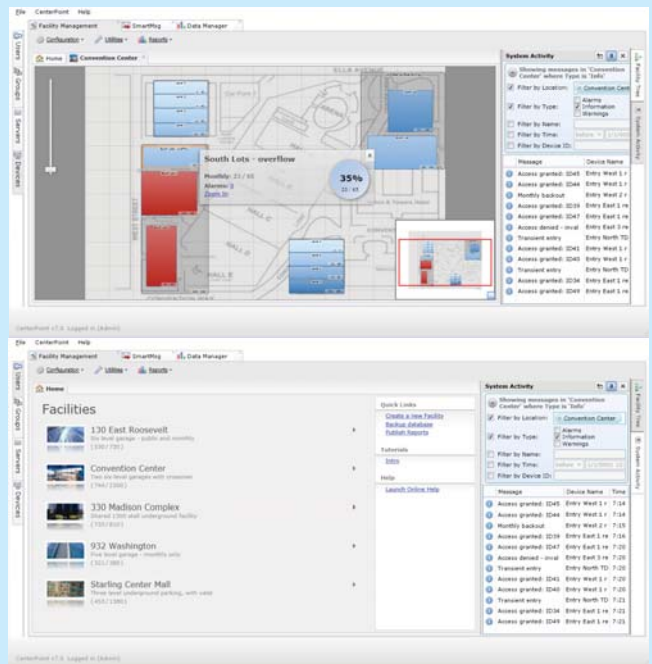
File CenterPoint Help

Facility Management SmartMsg Data Manager

Configuration Utilities Reports

Home Convention Center

Users Groups Servers Devices

South Lots - overflow

Monthly: 21 / 65

Alarms: 2

Zoom In

35%

23 / 65

System Activity

Showing messages in 'Convention Center' where Type is 'Info'

Filter by Location: Convention Cent

Filter by Type: Alarms Information Warnings

Filter by Name:

Filter by Time: before

Filter by Device ID:

| Message | Device Name |
|---|---|
| Access granted: ID45 | Entry West 1 r |
| Access granted: ID44 | Entry West 1 r |
| Monthly backout | Entry West 2 r |
| Access granted: ID39 | Entry East 1 re |
| Access granted: ID47 | Entry East 1 re |
| Access denied - inval | Entry East 3 re |
| Transient entry | Entry North TD |
| Access granted: ID41 | Entry West 1 r |
| Access granted: ID40 | Entry West 1 r |
| Transient entry | Entry North TD |
| Access granted: ID34 | Entry East 1 re |
| Access granted: ID33 | Entry West 1 r |

Facility Tree System Activity

CenterPoint v7.0 Logged in (Admin)

File CenterPoint Help

Facility Management SmartMsg Data Manager

Configuration Utilities Reports

Home

Users Groups Servers Devices

Facilities

130 East Roosevelt
Six level garage - public and monthly
(330 / 781)

Convention Center
Two six level garages with crossover
(744 / 1500)

330 Madison Complex
Shared 1500 stall underground facility
(735 / 810)

932 Washington
Five level garage - monthly only
(321 / 385)

Starling Center Mall
Three level underground parking, with valet
(459 / 1080)

Quick Links
Create a new Facility
Backup database
Publish Reports

Tutorials
Intro

Help
Launch Online Help

System Activity

Showing messages in 'Convention Center' where Type is 'Info'

Filter by Location: Convention Center

Filter by Type: Alarms Information Warnings

Filter by Name:

Filter by Time: before 1/1/2010

Filter by Device ID:

| Message | Device Name | Time |
|---|---|---|
| Access granted: ID45 | Entry West 1 r | 7:14 |
| Access granted: ID44 | Entry West 1 r | 7:14 |
| Monthly backout | Entry West 2 r | 7:15 |
| Access granted: ID39 | Entry East 1 re | 7:16 |
| Access granted: ID47 | Entry East 1 re | 7:20 |
| Access denied - inval | Entry East 3 re | 7:20 |
| Transient entry | Entry North TD | 7:20 |
| Access granted: ID41 | Entry West 1 r | 7:20 |
| Access granted: ID40 | Entry West 1 r | 7:20 |
| Transient entry | Entry North TD | 7:21 |
| Access granted: ID34 | Entry East 1 re | 7:21 |
| Access granted: ID33 | Entry West 1 r | 7:21 |

Facility Tree System Activity

CenterPoint v7.0 Logged in (Admin)